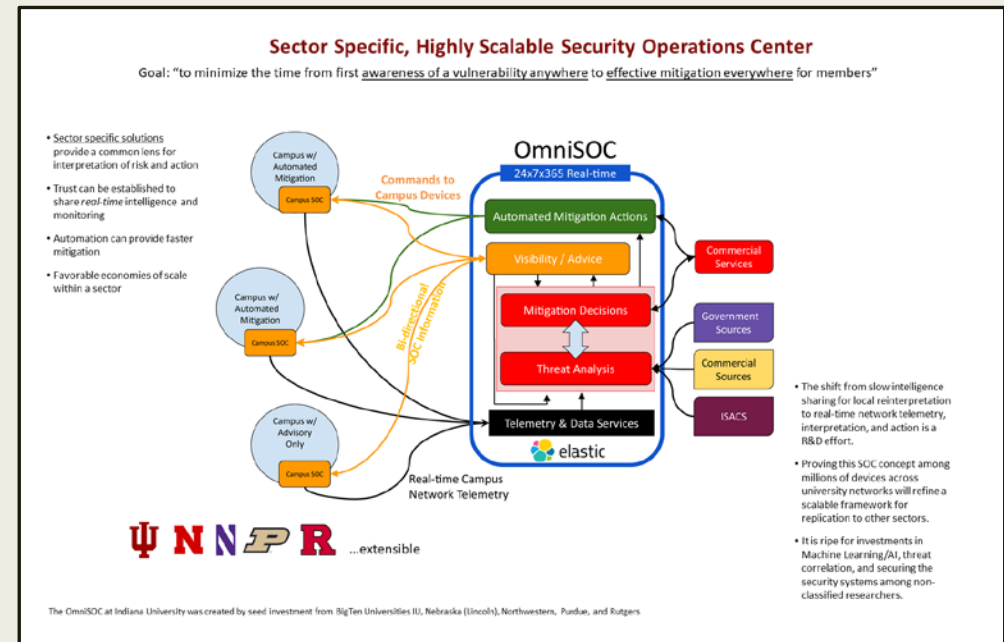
Sector Specific, Highly Scalable Security Operations Center

Goal: "to minimize the time from first awareness of a vulnerability anywhere to effective mitigation everywhere for members"

- Sector specific solutions provide a common lens for interpretation of risk and action
- Trust can be established to share real-time intelligence and monitoring
- Automation can provide faster mitigation
- Favorable economies of scale within a sector

OmniSOC

24x7x365 Real-time

Campus w/ Automated Mitigation

Campus SOC

Commands to Campus Devices

Automated Mitigation Actions

Commercial Services

Visibility / Advice

Campus w/ Automated Mitigation

Campus SOC

Bidirectional SOC information

Mitigation Decisions

Government Sources

Commercial Sources

Threat Analysis

ISACS

Campus w/ Advisory Only

Campus SOC

Telemetry & Data Services

elastic

Real-time Campus Network Telemetry

- The shift from slow intelligence sharing for local reinterpretation to real-time network telemetry, interpretation, and action is a R&D effort.
- Proving this SOC concept among millions of devices across university networks will refine a scalable framework for replication to other sectors.
- It is ripe for investments in Machine Learning/AI, threat correlation, and securing the security systems among non-classified researchers.

N N P R ...extensible

The OmniSOC at Indiana University was created by seed investment from BigTen Universities IU, Nebraska (Lincoln), Northwestern, Purdue, and Rutgers